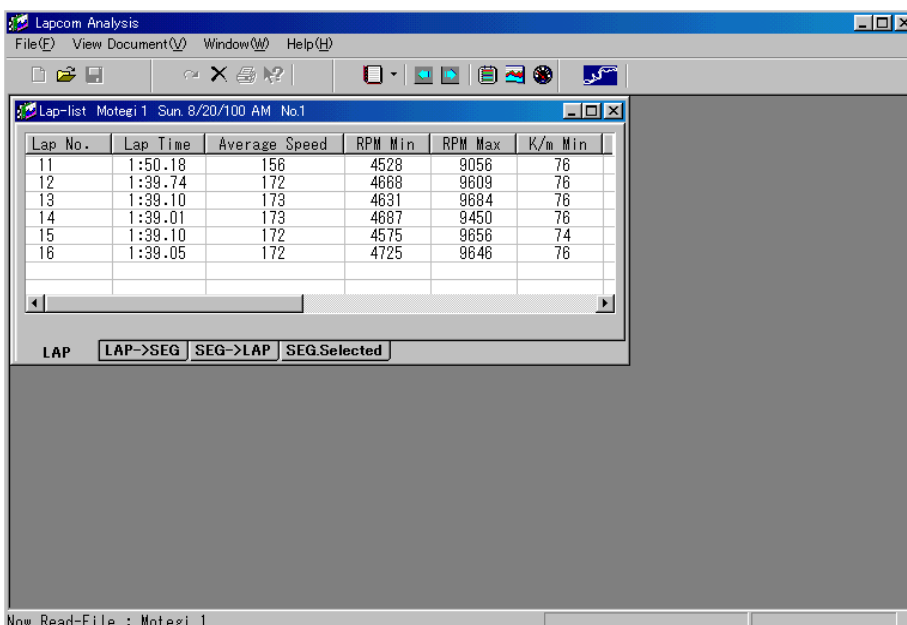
Lapcom Analysis

File(F) View Document(V) Window(W) Help(H)

Lap-list Motegi 1 Sun. 8/20/100 AM No.1

| Lap No. | Lap Time | Average Speed | RPM Min | RPM Max | K/m Min |
|---|---|---|---|---|---|
| 11 | 1:50.18 | 156 | 4528 | 9056 | 76 |
| 12 | 1:39.74 | 172 | 4668 | 9609 | 76 |
| 13 | 1:39.10 | 173 | 4631 | 9684 | 76 |
| 14 | 1:39.01 | 173 | 4687 | 9450 | 76 |
| 15 | 1:39.10 | 172 | 4575 | 9656 | 74 |
| 16 | 1:39.05 | 172 | 4725 | 9646 | 76 |

LAP LAP->SEG SEG->LAP SEG.Selected

Now Read-File : Motegi 1